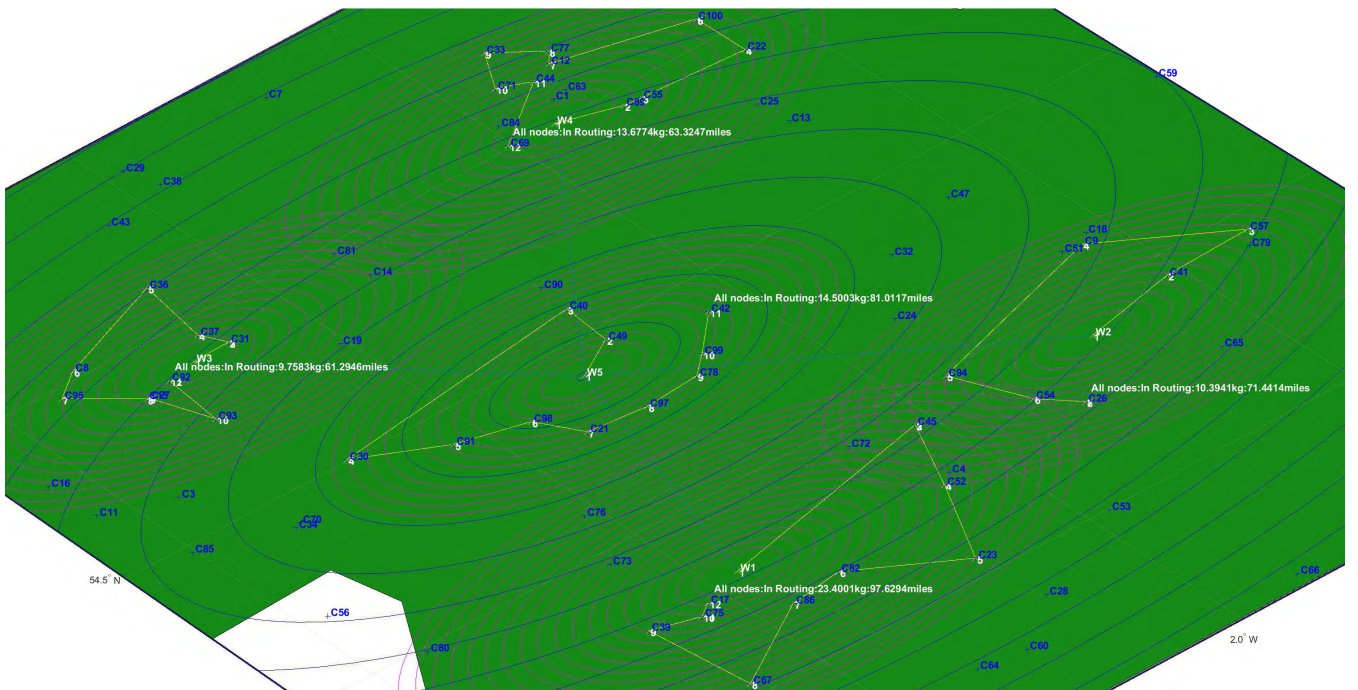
C100
6
C33
C77
C22
5
8
4
C12
7
C59
C71
C44
10
11
C63
C7
C1
C55
C25
C85
2
3
W4
C13
C84
All nodes:In Routing:13.6774kg:63.3247miles
C69
12
C29
C38
C47
C43
C18
C57
C9
3
C51
4
C79
C32
C81
C14
C41
2
C36
C90
5
All nodes:In Routing:14.5003kg:81.0117miles
C40
C42
3
11
C24
C37
C31
C19
4
W2
C49
1
3
2
C65
W3
C99
10
C8
All nodes:In Routing:9.7583kg:61.2946miles
W5
C78
6
1
9
C94
C92
5
12
All nodes:In Routing:10.3941kg:71.4414miles
C95
C27
C54
C26
7
9
C97
6
8
C93
8
C98
10
C45
6
7
C21
C72
C91
C30
5
4
C4
C52
4
C16
C3
C53
C11
C76
C70
C34
C85
C23
5
C73
W1
C62
54.5° N
1
6
C66
All nodes:In Routing:23.4001kg:97.6294miles
C17
C68
C28
12
7
C56
C75
C39
10
9
2.0° W
C60
C80
C64
C67
8